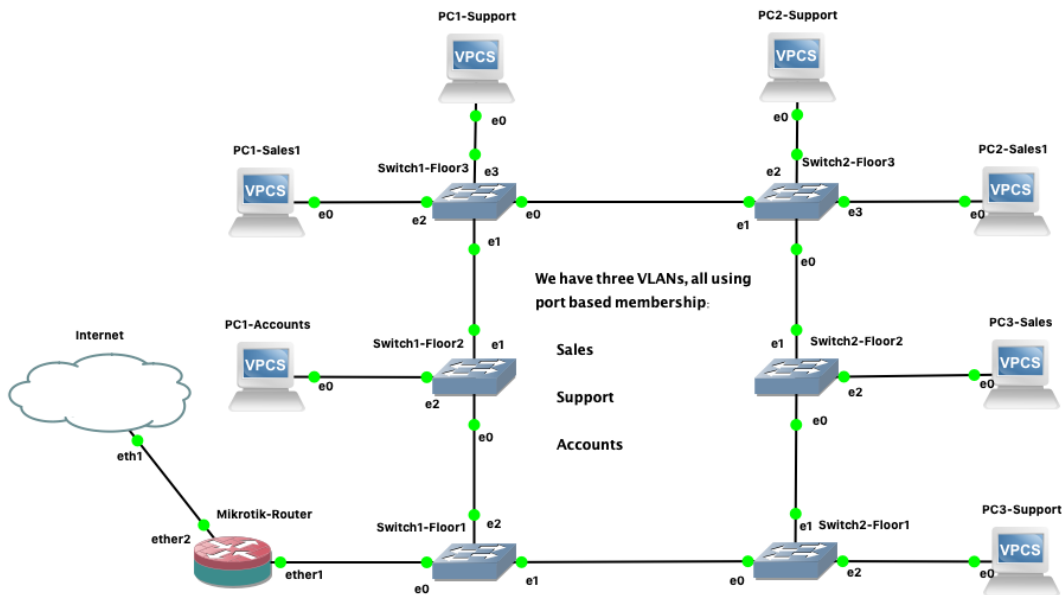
PC1-Support

VPCS

e0

PC2-Support

VPCS

e0

PC1-Sales1

VPCS

e0

Switch1-Floor3

e3

e2

e0

e1

e2

Switch2-Floor3

e1

e3

PC2-Sales1

VPCS

e0

e0

We have three VLANs, all using port based membership:

Sales

Support

Accounts

Internet

PC1-Accounts

VPCS

e0

Switch1-Floor2

e1

e2

e0

e1

Switch2-Floor2

e2

e0

PC3-Sales

VPCS

e0

eth1

Mikrotik-Router

ether2

ether1

Switch1-Floor1

e2

e0

e1

e1

Switch2-Floor1

e0

e2

PC3-Support

VPCS

e0